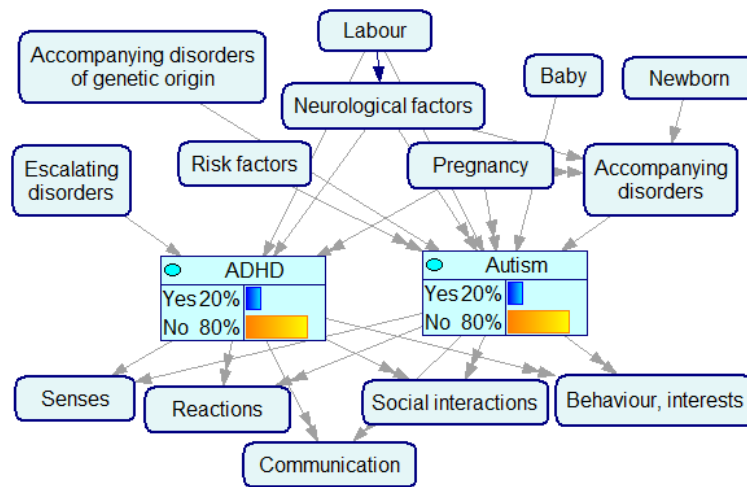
Labour

Accompanying disorders of genetic origin

Baby

Newborn

Neurological factors

Escalating disorders

Risk factors

Pregnancy

Accompanying disorders

ADHD

Yes 20%

No 80%

Autism

Yes 20%

No 80%

Senses

Reactions

Social interactions

Behaviour, interests

Communication